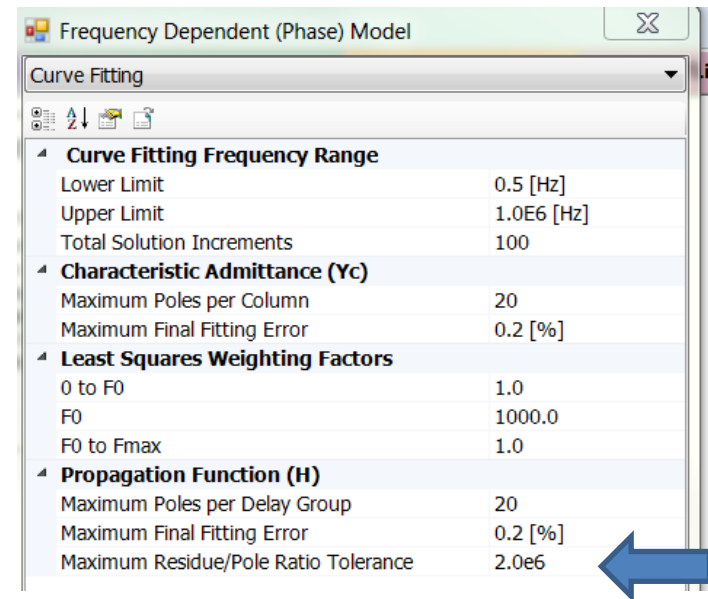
Frequency Dependent (Phase) Model

Curve Fitting

| Curve Fitting Frequency Range | |
|---|---|
| Lower Limit | 0.5 [Hz] |
| Upper Limit | 1.0E6 [Hz] |
| Total Solution Increments | 100 |
| **Characteristic Admittance (Yc)** | |
| Maximum Poles per Column | 20 |
| Maximum Final Fitting Error | 0.2 [%] |
| **Least Squares Weighting Factors** | |
| 0 to F0 | 1.0 |
| F0 | 1000.0 |
| F0 to Fmax | 1.0 |
| **Propagation Function (H)** | |
| Maximum Poles per Delay Group | 20 |
| Maximum Final Fitting Error | 0.2 [%] |
| Maximum Residue/Pole Ratio Tolerance | 2.0e6 |